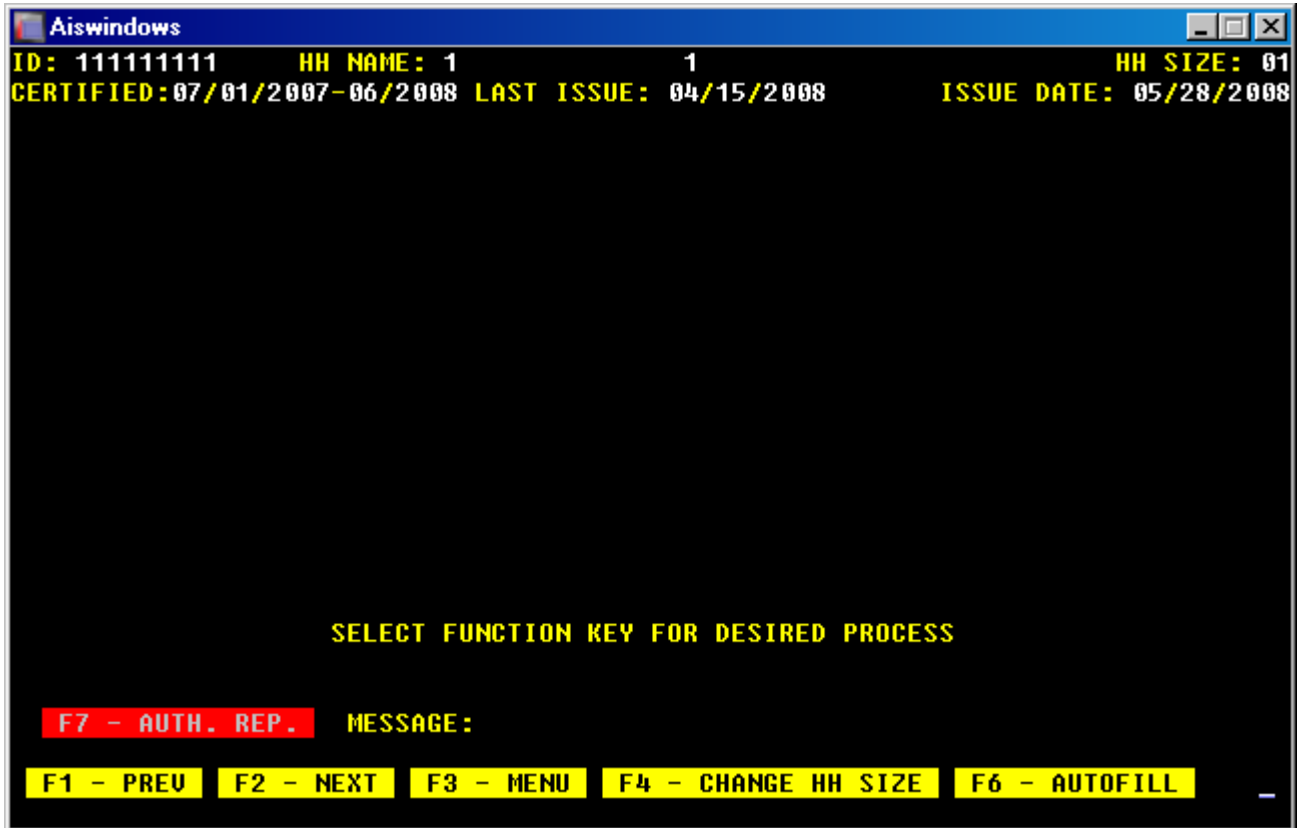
Aiswindows

ID: 111111111 HH NAME: 1 1 HH SIZE: 01
CERTIFIED:07/01/2007-06/2008 LAST ISSUE: 04/15/2008 ISSUE DATE: 05/28/2008

SELECT FUNCTION KEY FOR DESIRED PROCESS

F7 - AUTH. REP. MESSAGE:

F1 - PREV F2 - NEXT F3 - MENU F4 - CHANGE HH SIZE F6 - AUTOFILL